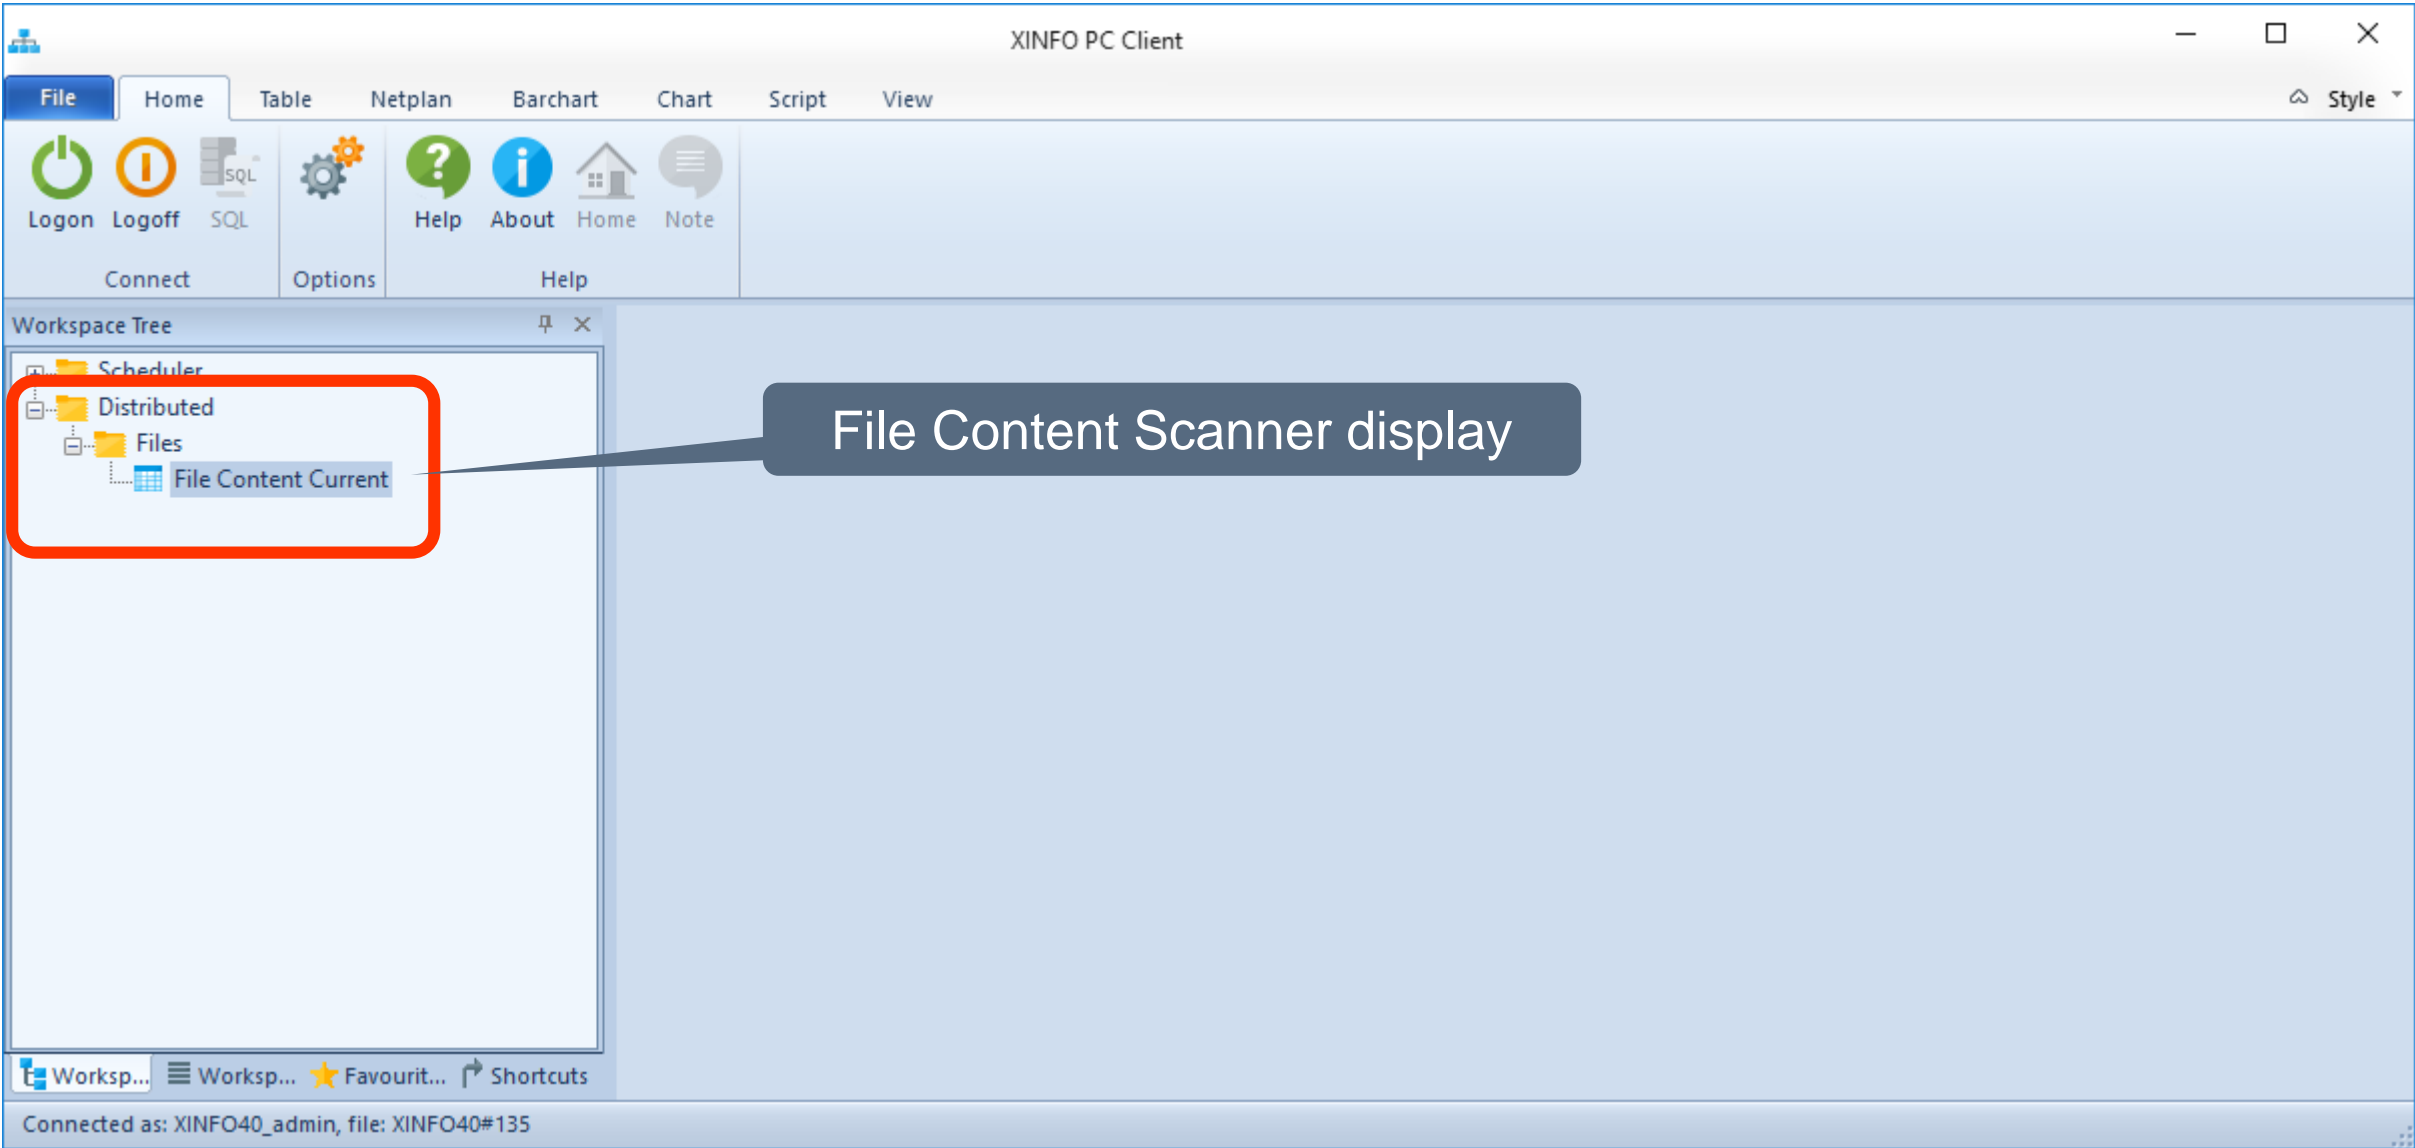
XINFO PC Client

File Home Table Netplan Barchart Chart Script View Style

Logon Logoff SQL
Connect

Options

Help About Home Note
Help

Workspace Tree

Scheduler
Distributed
Files
File Content Current

File Content Scanner display

Worksp... Worksp... Favourit... Shortcuts

Connected as: XINFO40_admin, file: XINFO40#135